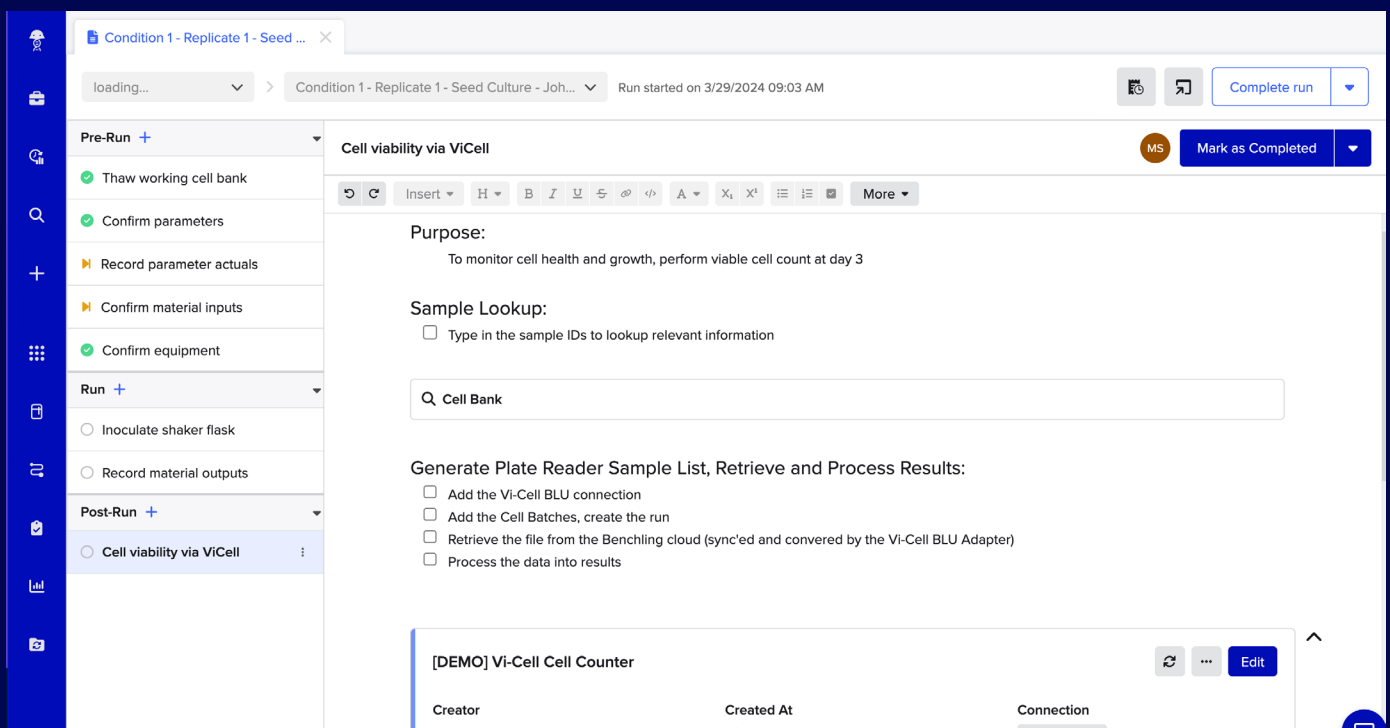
Condition 1 - Replicate 1 - Seed ...

loading...

Condition 1 - Replicate 1 - Seed Culture - Joh...

Run started on 3/29/2024 09:03 AM

Complete run

Pre-Run +

Thaw working cell bank

Confirm parameters

Record parameter actuals

Confirm material inputs

Confirm equipment

Run +

Inoculate shaker flask

Record material outputs

Post-Run +

Cell viability via ViCell

Cell viability via ViCell

MS

Mark as Completed

Insert H B I U A $X_1$ $X^1$ More

Purpose:

To monitor cell health and growth, perform viable cell count at day 3

Sample Lookup:

Type in the sample IDs to lookup relevant information

Cell Bank

Generate Plate Reader Sample List, Retrieve and Process Results:

Add the Vi-Cell BLU connection

Add the Cell Batches, create the run

Retrieve the file from the Benchling cloud (sync'ed and convered by the Vi-Cell BLU Adapter)

Process the data into results

[DEMO] Vi-Cell Cell Counter

Edit

Creator

Created At

Connection